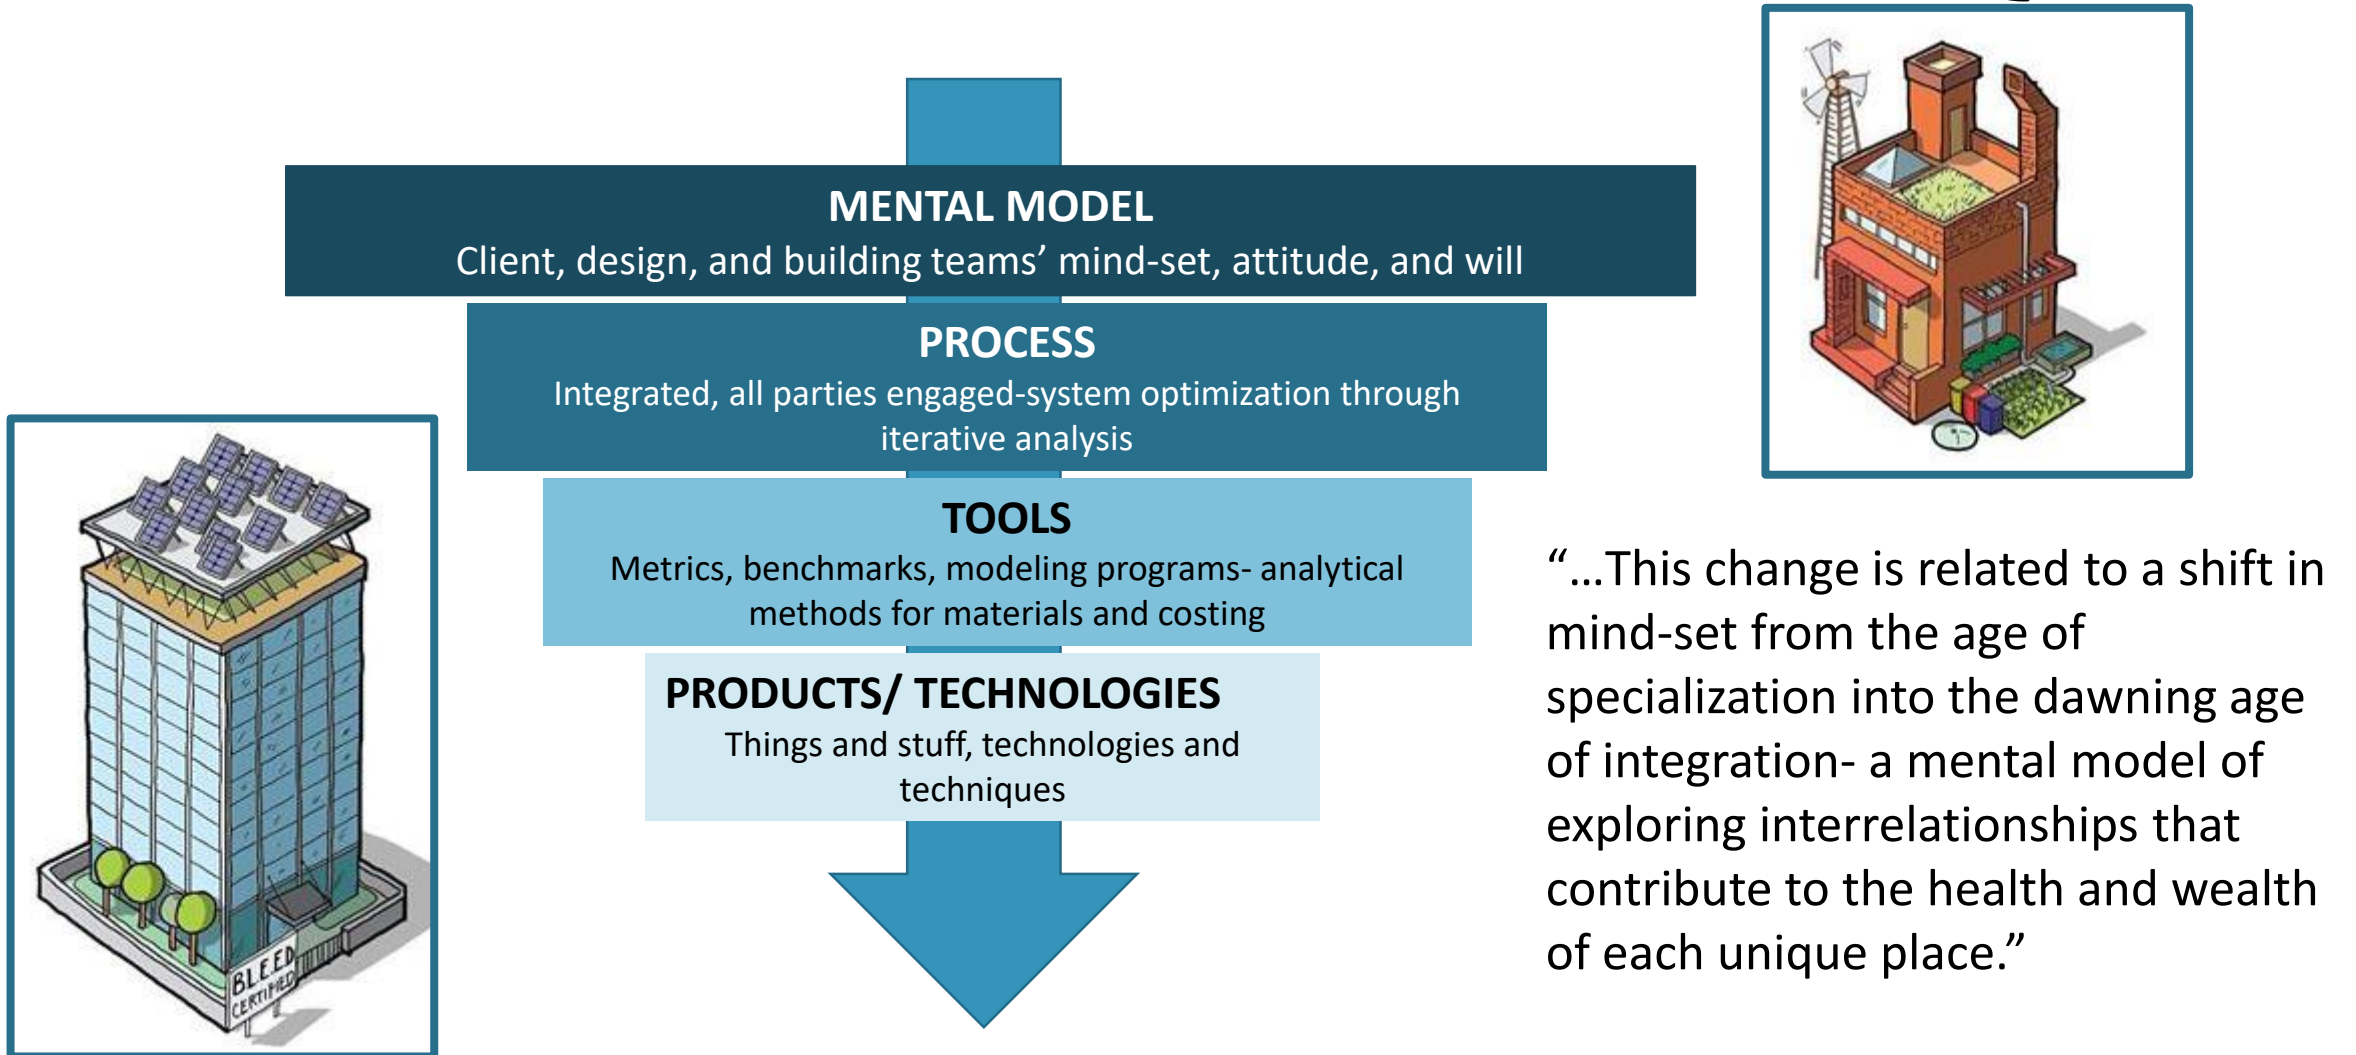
MENTAL MODEL
Client, design, and building teams' mind-set, attitude, and will

PROCESS
Integrated, all parties engaged-system optimization through iterative analysis

TOOLS
Metrics, benchmarks, modeling programs- analytical methods for materials and costing

PRODUCTS/ TECHNOLOGIES
Things and stuff, technologies and techniques

BLEED CERTIFIED

"…This change is related to a shift in mind-set from the age of specialization into the dawning age of integration- a mental model of exploring interrelationships that contribute to the health and wealth of each unique place."